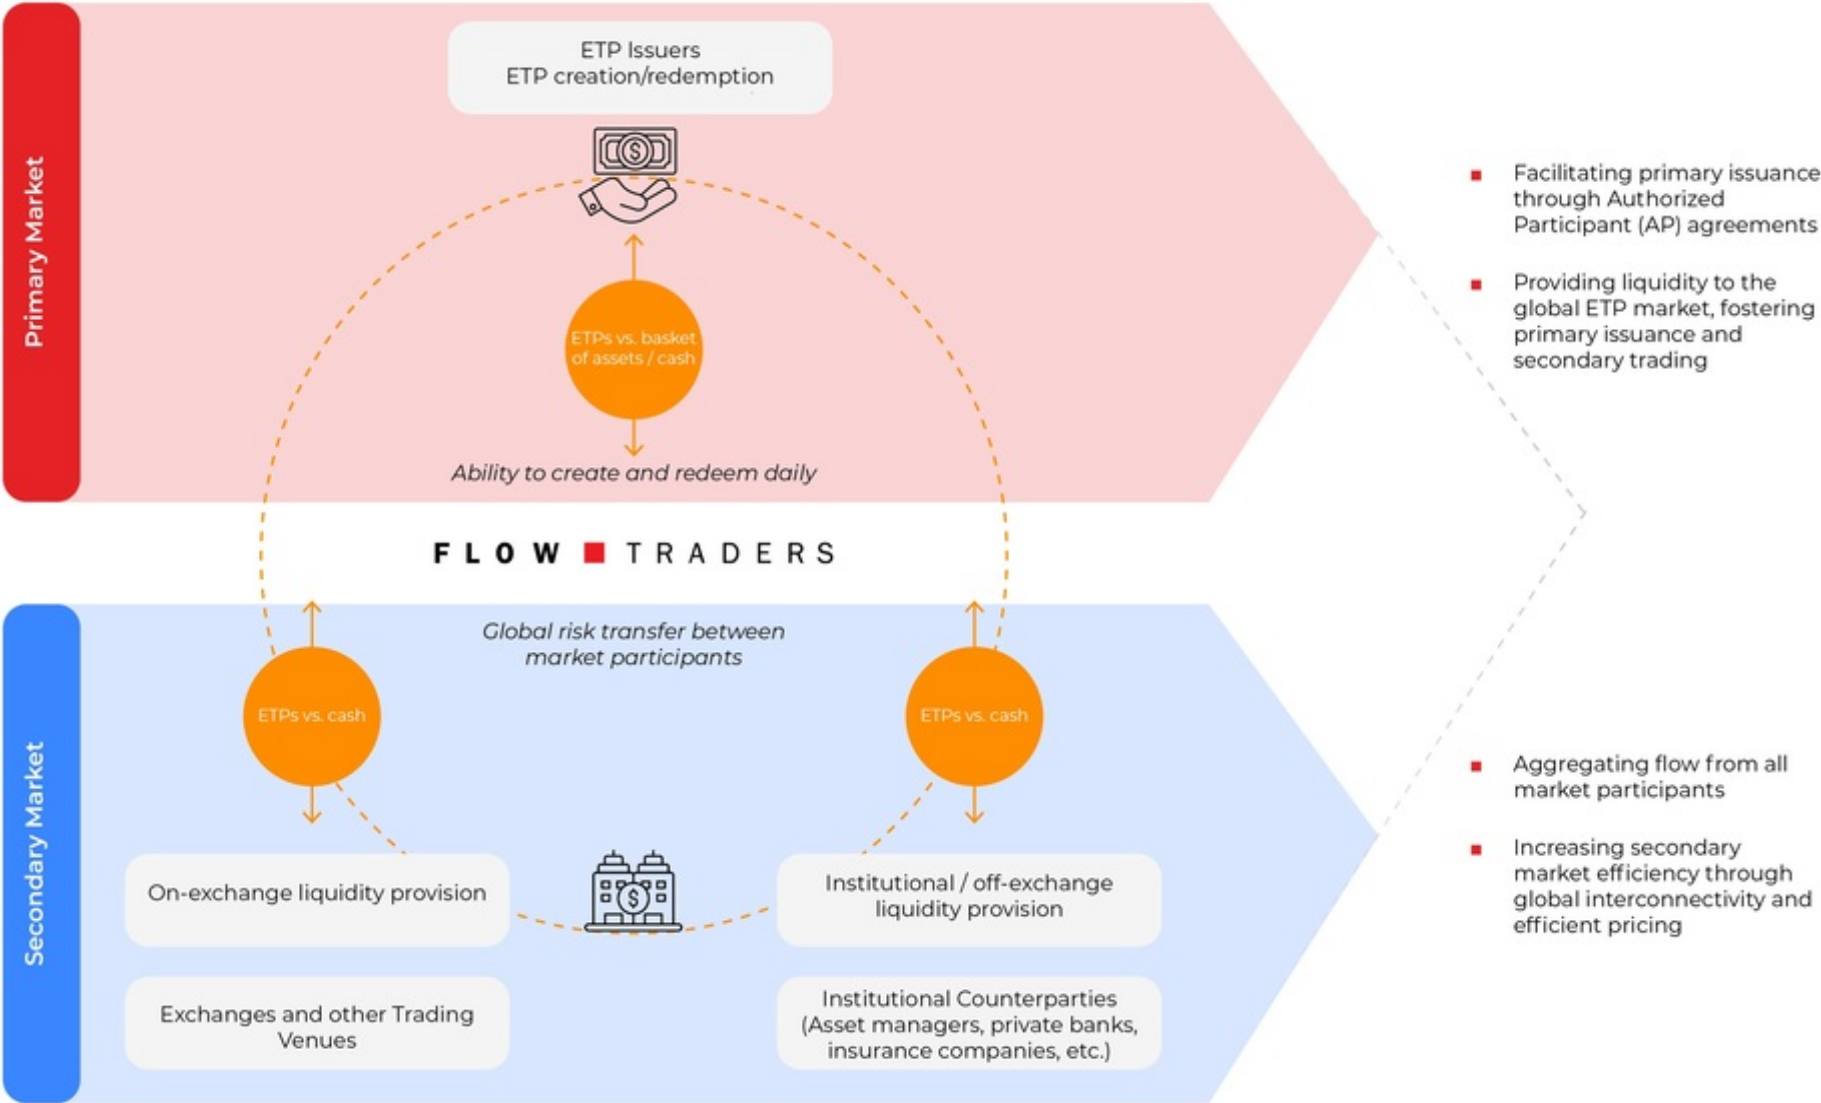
Primary Market

ETP Issuers
ETP creation/redemption

ETPs vs. basket of assets / cash

Ability to create and redeem daily

▪ Facilitating primary issuance through Authorized Participant (AP) agreements

▪ Providing liquidity to the global ETP market, fostering primary issuance and secondary trading

FLOW TRADERS

Secondary Market

Global risk transfer between market participants

ETPs vs. cash

ETPs vs. cash

On-exchange liquidity provision

Institutional / off-exchange liquidity provision

Exchanges and other Trading Venues

Institutional Counterparties (Asset managers, private banks, insurance companies, etc.)

▪ Aggregating flow from all market participants

▪ Increasing secondary market efficiency through global interconnectivity and efficient pricing